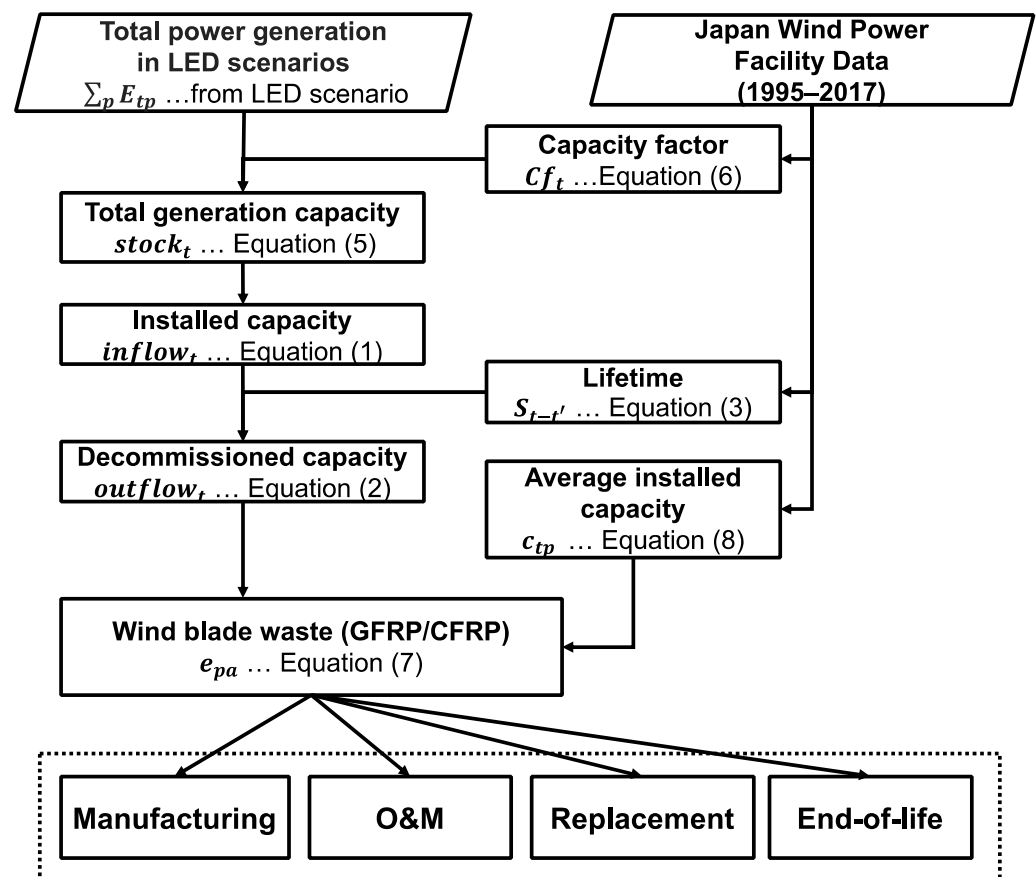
Total power generation in LED scenarios
$\sum_p E_{tp}$ …from LED scenario

Japan Wind Power Facility Data (1995–2017)

Capacity factor
$Cf_t$ …Equation (6)

Total generation capacity
$stock_t$ … Equation (5)

Installed capacity
$inflow_t$ … Equation (1)

Lifetime
$S_{t-t'}$ … Equation (3)

Decommissioned capacity
$outflow_t$ … Equation (2)

Average installed capacity
$c_{tp}$ … Equation (8)

Wind blade waste (GFRP/CFRP)
$e_{pa}$ … Equation (7)

Manufacturing

O&M

Replacement

End-of-life